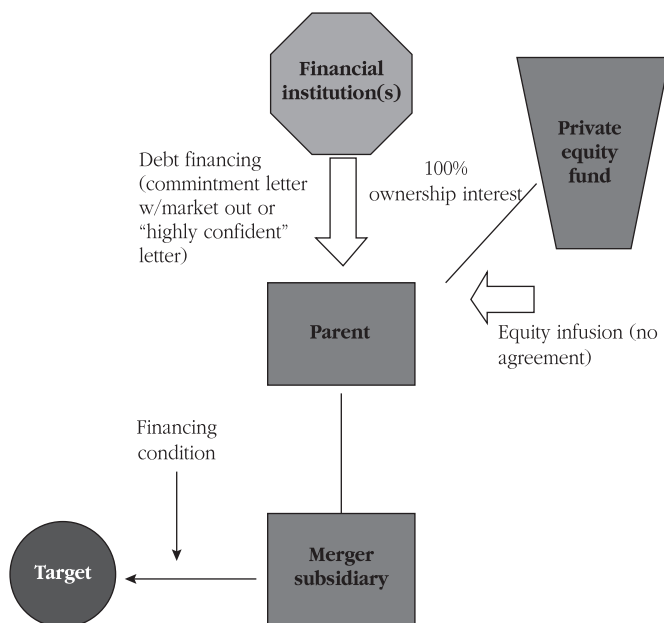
Financial institution(s)

Private equity fund

Debt financing (commintment letter w/market out or “highly confident” letter)

100% ownership interest

Parent

Equity infusion (no agreement)

Financing condition

Target

Merger subsidiary